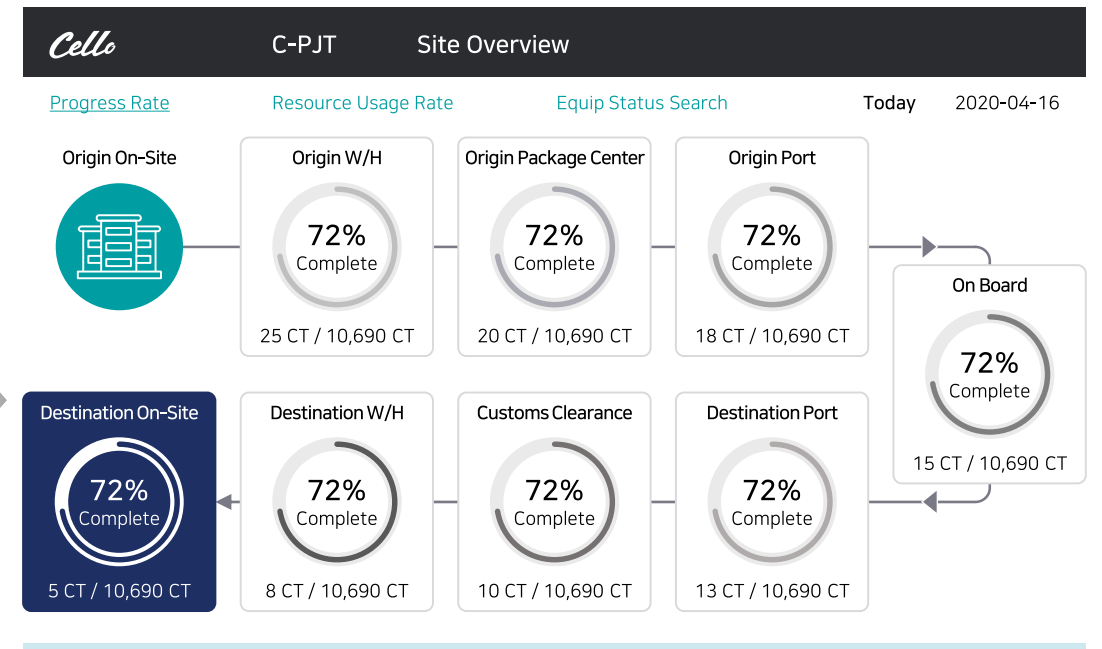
Cello C-PJT Site Overview

Progress Rate Resource Usage Rate Equip Status Search Today 2020-04-16

Origin On-Site

Origin W/H
72%
Complete
25 CT / 10,690 CT

Origin Package Center
72%
Complete
20 CT / 10,690 CT

Origin Port
72%
Complete
18 CT / 10,690 CT

On Board
72%
Complete
15 CT / 10,690 CT

Destination Port
72%
Complete
13 CT / 10,690 CT

Customs Clearance
72%
Complete
10 CT / 10,690 CT

Destination W/H
72%
Complete
8 CT / 10,690 CT

Destination On-Site
72%
Complete
5 CT / 10,690 CT